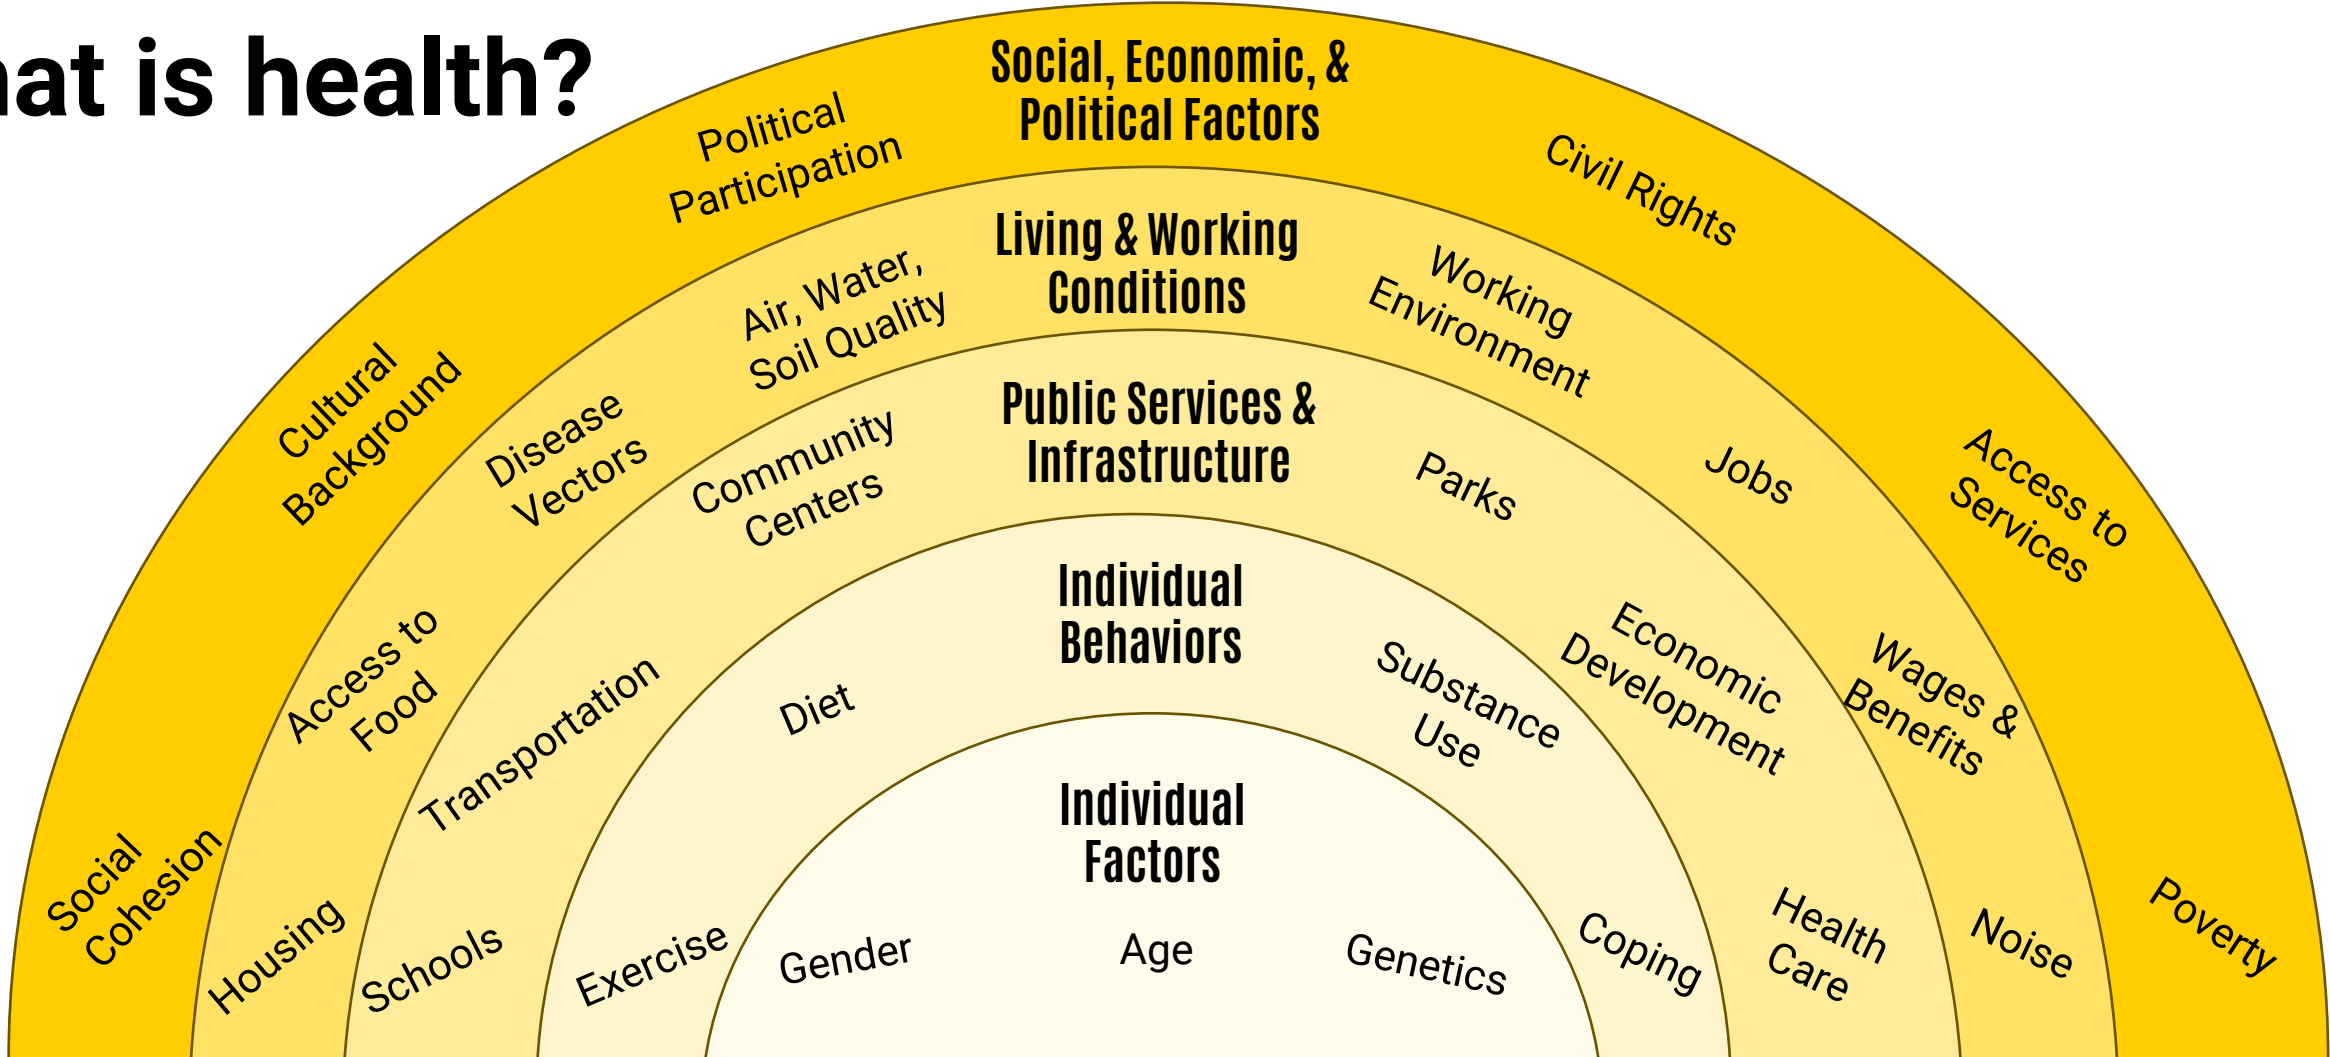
at is health?

Social, Economic, & Political Factors

Political Participation

Civil Rights

Cultural Background

Access to Services

Social Cohesion

Poverty

Living & Working Conditions

Air, Water, Soil Quality

Working Environment

Disease Vectors

Jobs

Access to Food

Wages & Benefits

Housing

Noise

Public Services & Infrastructure

Community Centers

Parks

Transportation

Economic Development

Schools

Health Care

Individual Behaviors

Diet

Substance Use

Exercise

Coping

Individual Factors

Gender

Age

Genetics